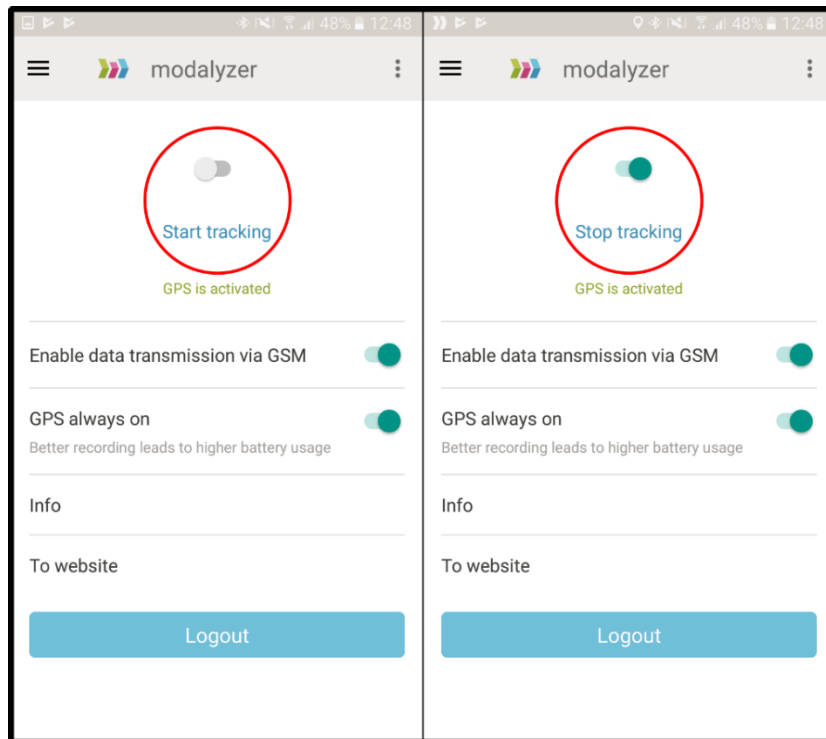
48% 12:48

modalyzer

Start tracking

GPS is activated

Enable data transmission via GSM

GPS always on

Better recording leads to higher battery usage

Info

To website

Logout

48% 12:48

modalyzer

Stop tracking

GPS is activated

Enable data transmission via GSM

GPS always on

Better recording leads to higher battery usage

Info

To website

Logout